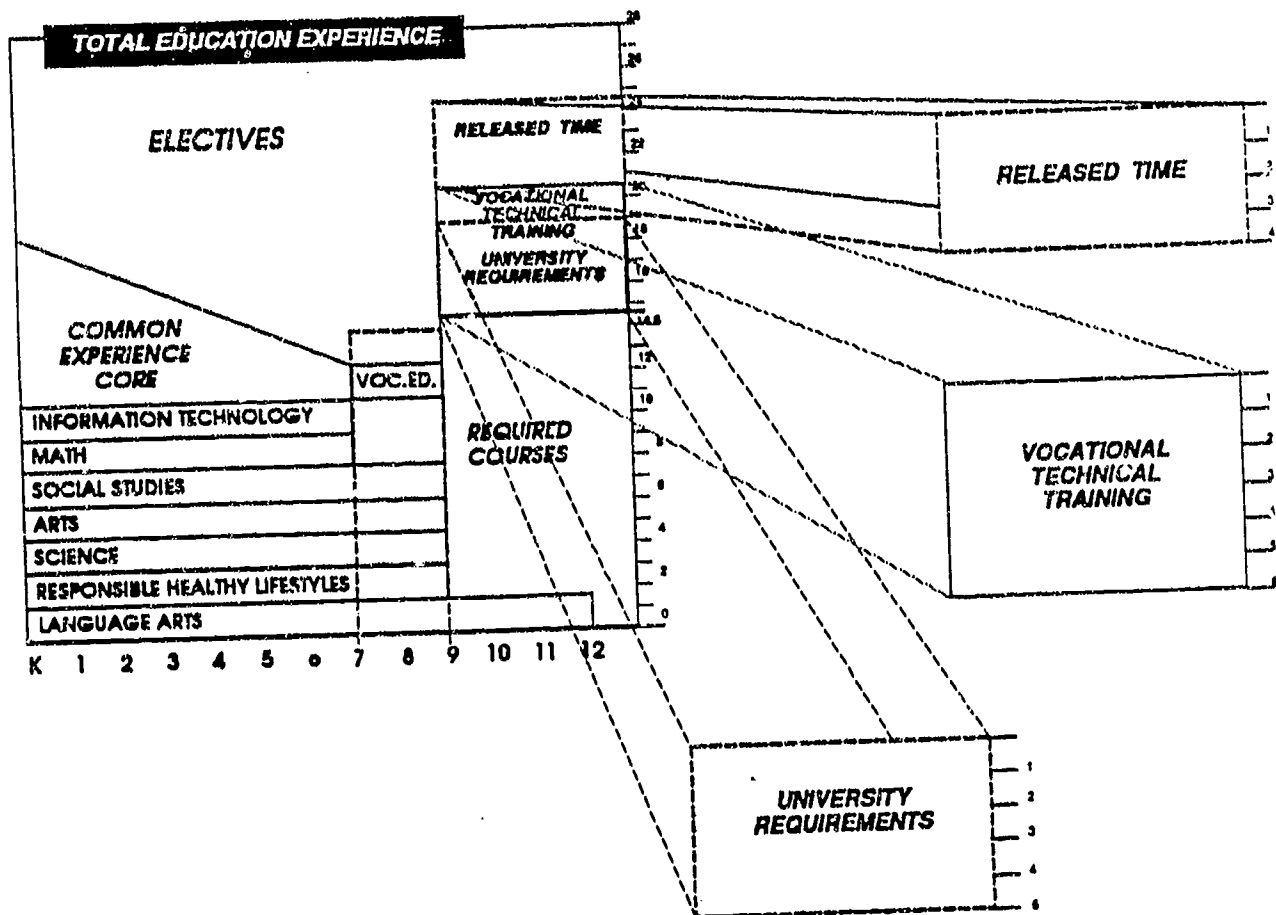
TOTAL EDUCATION EXPERIENCE

ELECTIVES

COMMON EXPERIENCE CORE

VOC.ED.

INFORMATION TECHNOLOGY

MATH

SOCIAL STUDIES

ARTS

SCIENCE

RESPONSIBLE HEALTHY LIFESTYLES

LANGUAGE ARTS

K 1 2 3 4 5 o 7 8 9 10 11 12

RELEASED TIME

VOCATIONAL TECHNICAL TRAINING

UNIVERSITY REQUIREMENTS

REQUIRED COURSES

28
26
24
22
20
18
16
14.5
12
10
8
6
4
2
0

RELEASED TIME

1
2
3
4

VOCATIONAL TECHNICAL TRAINING

1
2
3
4
5
6

UNIVERSITY REQUIREMENTS

1
2
3
4
6